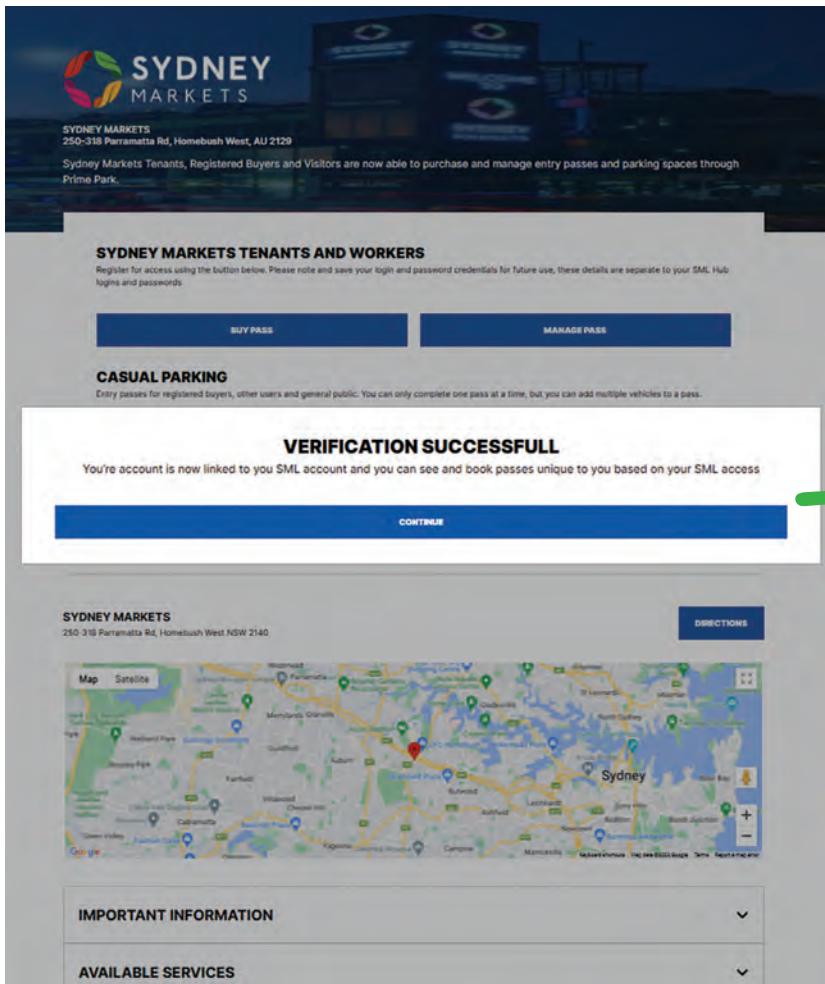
SYDNEY MARKETS

SYDNEY MARKETS
250-318 Parramatta Rd, Homebush West, AU 2129

Sydney Markets Tenants, Registered Buyers and Visitors are now able to purchase and manage entry passes and parking spaces through Prime Park.

SYDNEY MARKETS TENANTS AND WORKERS
Register for access using the button below. Please note and save your login and password credentials for future use, these details are separate to your SML Hub logins and passwords

BUY PASS

MANAGE PASS

CASUAL PARKING
Entry passes for registered buyers, other users and general public. You can only complete one pass at a time, but you can add multiple vehicles to a pass.

VERIFICATION SUCCESSFULL
You're account is now linked to you SML account and you can see and book passes unique to you based on your SML access

CONTINUE

SYDNEY MARKETS
250-318 Parramatta Rd, Homebush West NSW 2140

DIRECTIONS

Map Satellite

Sydney

Google

IMPORTANT INFORMATION

AVAILABLE SERVICES